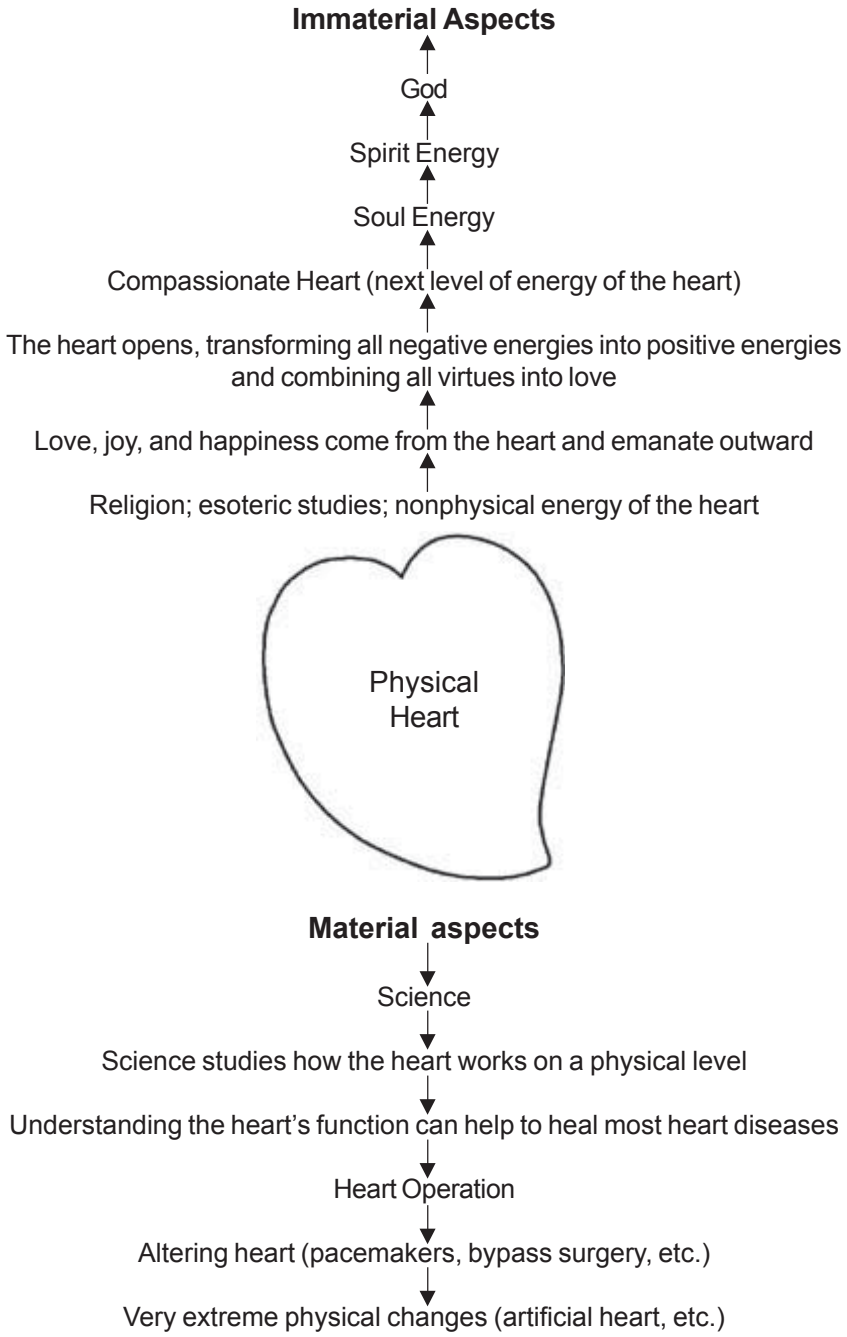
**Immaterial Aspects**

God

Spirit Energy

Soul Energy

Compassionate Heart (next level of energy of the heart)

The heart opens, transforming all negative energies into positive energies and combining all virtues into love

Love, joy, and happiness come from the heart and emanate outward

Religion; esoteric studies; nonphysical energy of the heart

Physical Heart

**Material aspects**

Science

Science studies how the heart works on a physical level

Understanding the heart's function can help to heal most heart diseases

Heart Operation

Altering heart (pacemakers, bypass surgery, etc.)

Very extreme physical changes (artificial heart, etc.)